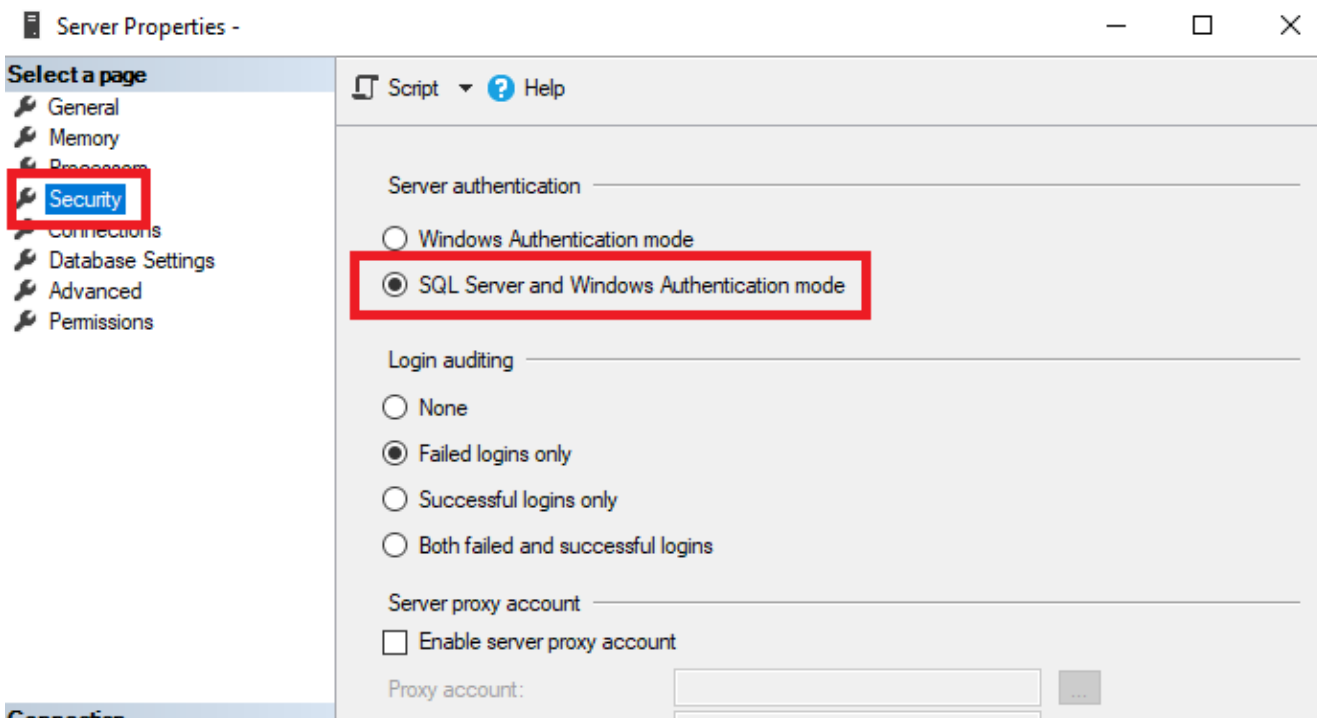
Server Properties -

Select a page
General
Memory
Processors
Security
Connections
Database Settings
Advanced
Permissions

Connection

Script
Help

Server authentication
Windows Authentication mode
SQL Server and Windows Authentication mode

Login auditing
None
Failed logins only
Successful logins only
Both failed and successful logins

Server proxy account
Enable server proxy account
Proxy account:
...